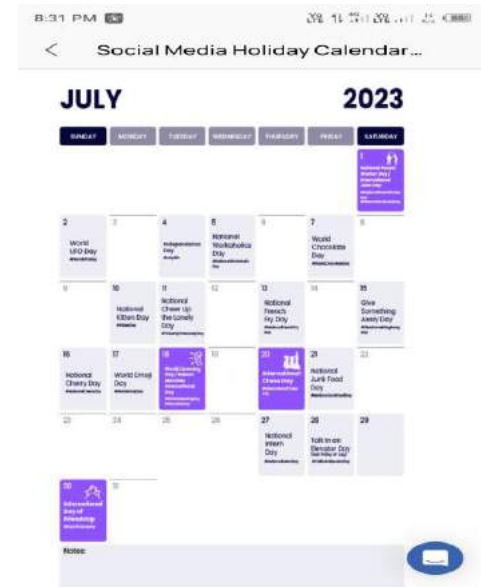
8:31 PM

<

Social Media Holiday Calendar...

JULY

2023

| SUNDAY | MONDAY | TUESDAY | WEDNESDAY | THURSDAY | FRIDAY | SATURDAY |
|---|---|---|---|---|---|---|
| | | | | | | 1 National Postal Worker Day / International Joke Day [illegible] |
| 2 World UFO Day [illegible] | 3 | 4 Independence Day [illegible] | 5 National Workaholics Day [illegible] | 6 | 7 World Chocolate Day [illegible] | 8 |
| 9 | 10 National Kitten Day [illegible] | 11 National Cheer Up the Lonely Day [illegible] | 12 | 13 National French Fry Day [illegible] | 14 | 15 Give Something Away Day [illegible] |
| 16 National Cherry Day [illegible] | 17 World Emoji Day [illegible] | 18 World Listening Day / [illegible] | 19 | 20 International Chess Day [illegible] | 21 National Junk Food Day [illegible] | 22 |
| 23 | 24 | 25 | 26 | 27 National Intern Day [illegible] | 28 Talk in an Elevator Day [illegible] | 29 |
| 30 International Day of Friendship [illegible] | 31 | | | | | |

Notes: